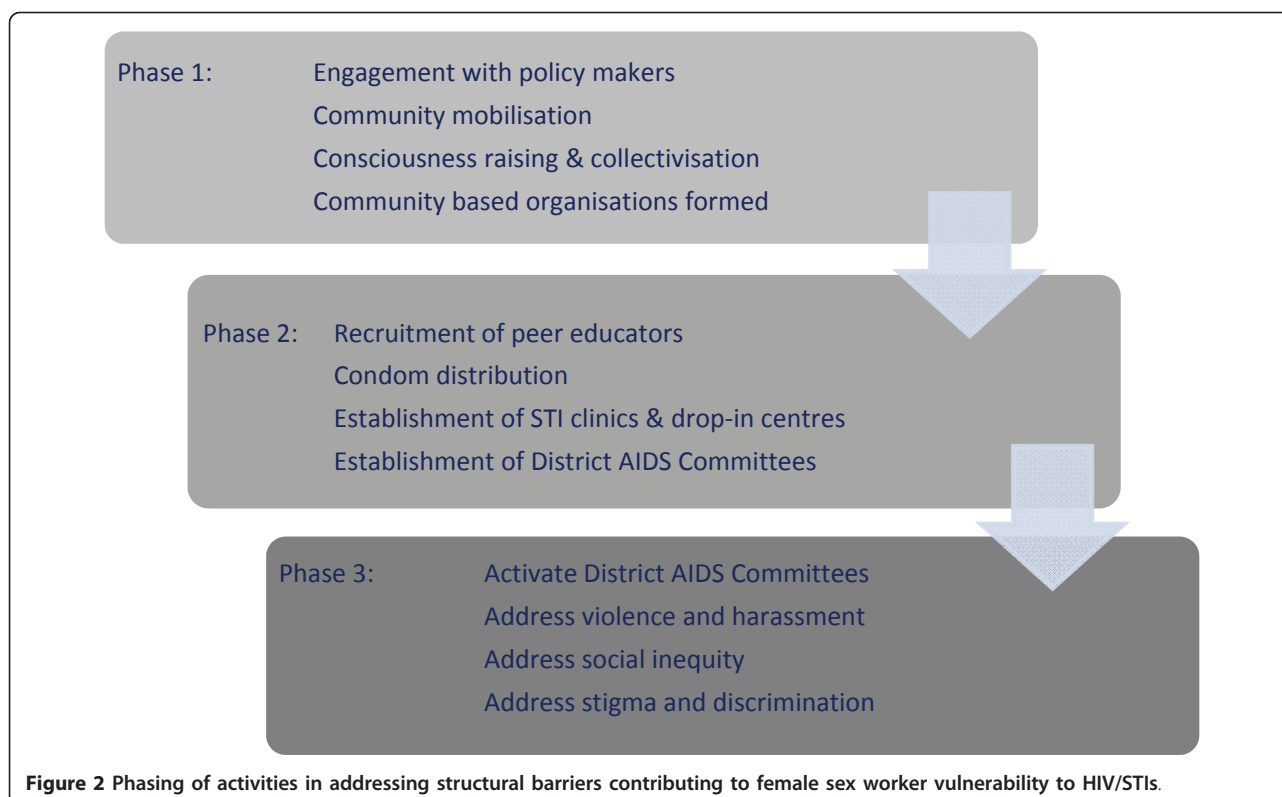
Phase 1: Engagement with policy makers
Community mobilisation
Consciousness raising & collectivisation
Community based organisations formed

Phase 2: Recruitment of peer educators
Condom distribution
Establishment of STI clinics & drop-in centres
Establishment of District AIDS Committees

Phase 3: Activate District AIDS Committees
Address violence and harassment
Address social inequity
Address stigma and discrimination

**Figure 2** Phasing of activities in addressing structural barriers contributing to female sex worker vulnerability to HIV/STIs.